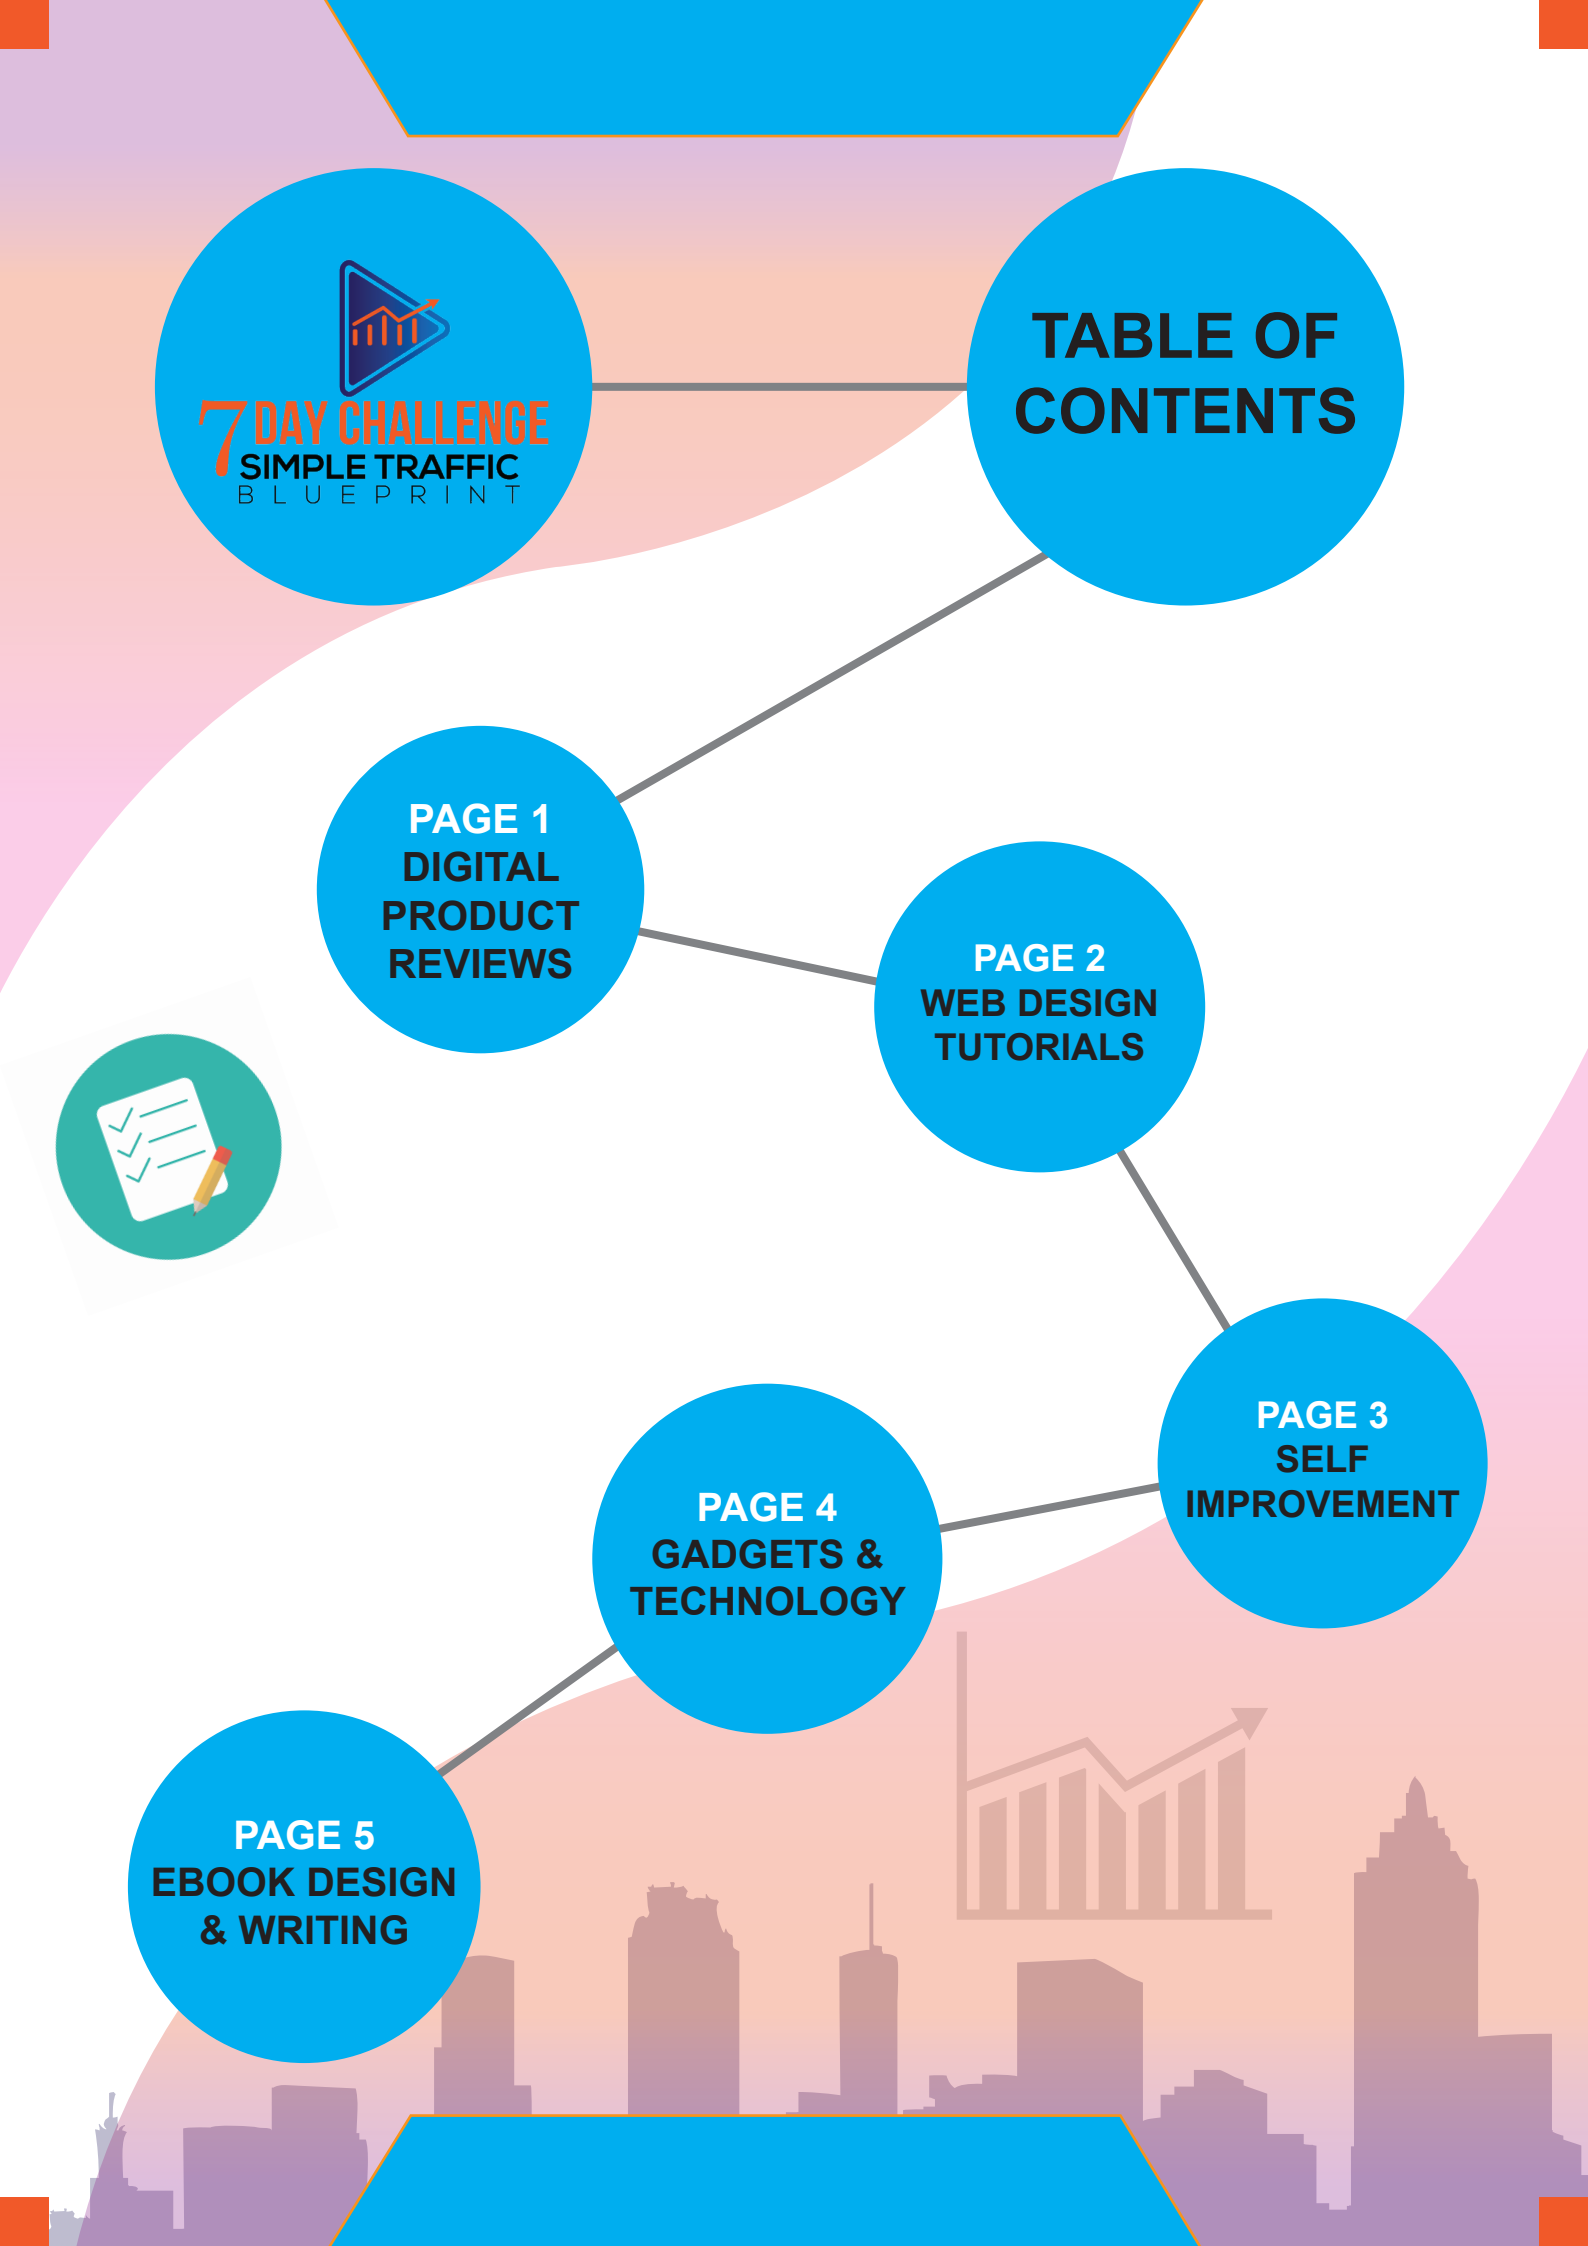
7 DAY CHALLENGE
SIMPLE TRAFFIC
BLUEPRINT

TABLE OF CONTENTS

PAGE 1
DIGITAL PRODUCT REVIEWS

PAGE 2
WEB DESIGN TUTORIALS

PAGE 3
SELF IMPROVEMENT

PAGE 4
GADGETS & TECHNOLOGY

PAGE 5
EBOOK DESIGN & WRITING